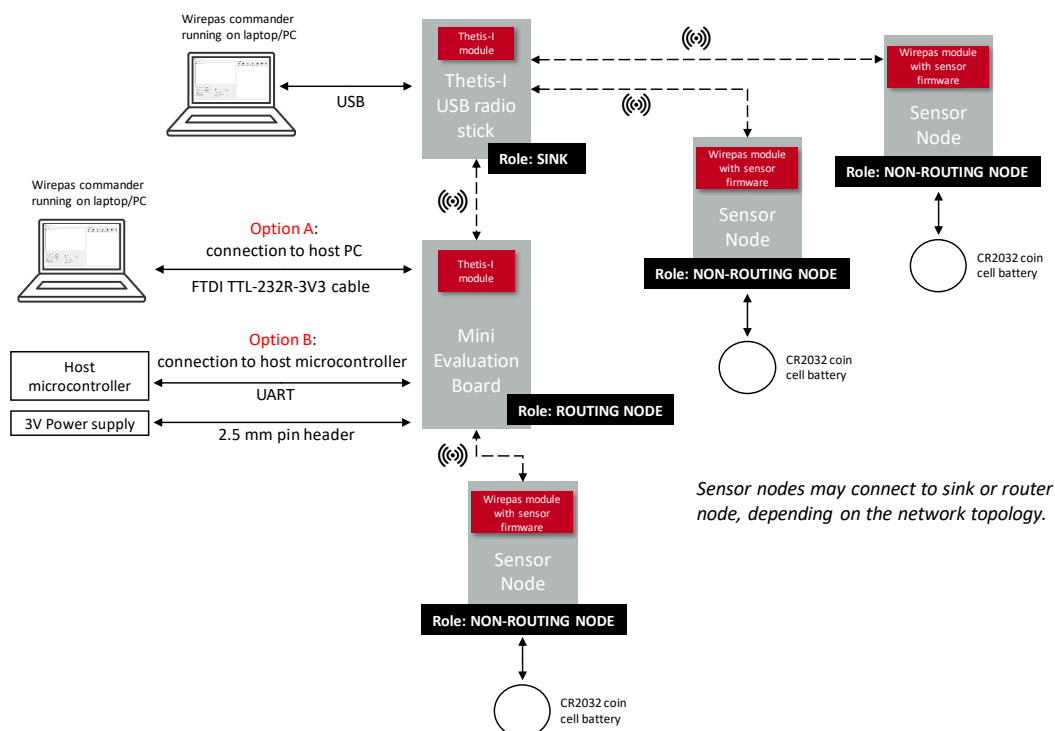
Wirepas commander running on laptop/PC

USB

Thetis-I module

Thetis-I USB radio stick

Role: SINK

Wirepas module with sensor firmware

Sensor Node

Role: NON-ROUTING NODE

Wirepas module with sensor firmware

Sensor Node

Role: NON-ROUTING NODE

CR2032 coin cell battery

CR2032 coin cell battery

Wirepas commander running on laptop/PC

Option A: connection to host PC

FTDI TTL-232R-3V3 cable

Option B: connection to host microcontroller

Host microcontroller

UART

3V Power supply

2.5 mm pin header

Thetis-I module

Mini Evaluation Board

Role: ROUTING NODE

Wirepas module with sensor firmware

Sensor Node

Role: NON-ROUTING NODE

CR2032 coin cell battery

Sensor nodes may connect to sink or router node, depending on the network topology.